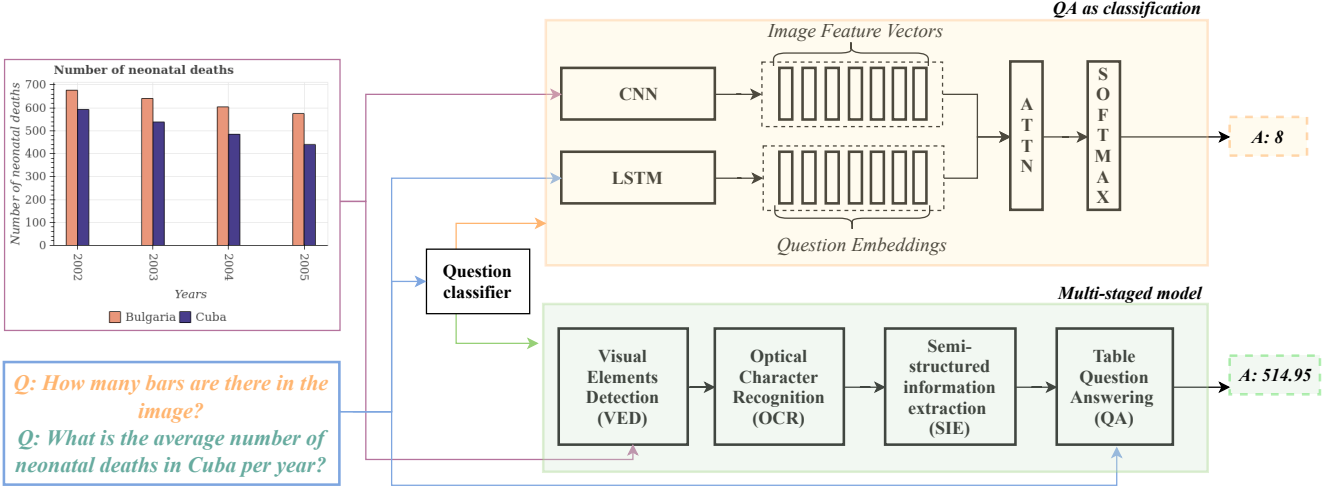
Number of neonatal deaths

700
600
500
400
300
200
100
0

Number of neonatal deaths

2002
2003
2004
2005

Years

Bulgaria Cuba

Q: How many bars are there in the image?

Q: What is the average number of neonatal deaths in Cuba per year?

Question classifier

QA as classification

Image Feature Vectors

CNN

LSTM

Question Embeddings

A T T N

S O F T M A X

A: 8

Multi-staged model

Visual Elements Detection (VED)

Optical Character Recognition (OCR)

Semi-structured information extraction (SIE)

Table Question Answering (QA)

A: 514.95